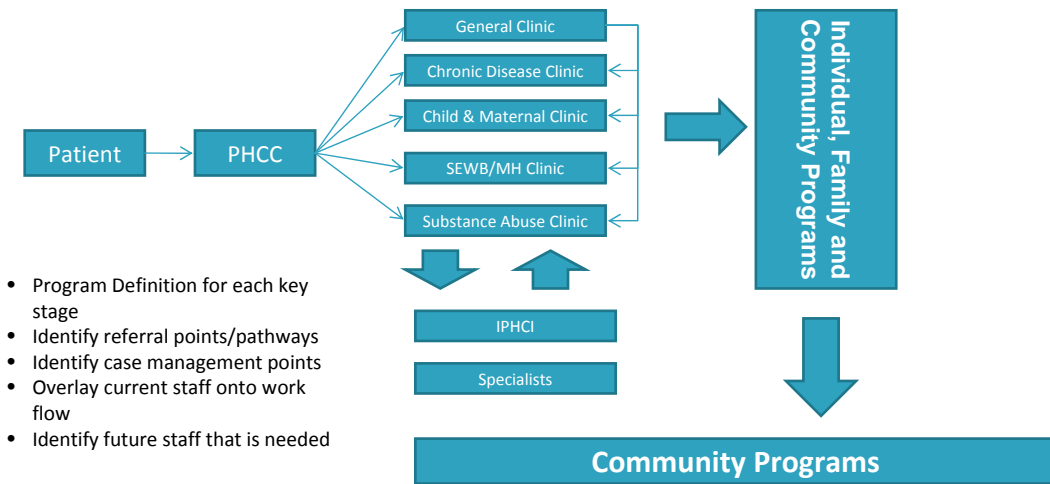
Patient

PHCC

General Clinic

Chronic Disease Clinic

Child & Maternal Clinic

SEWB/MH Clinic

Substance Abuse Clinic

Individual, Family and Community Programs

IPHCI

Specialists

- Program Definition for each key stage
- Identify referral points/pathways
- Identify case management points
- Overlay current staff onto work flow
- Identify future staff that is needed

Community Programs